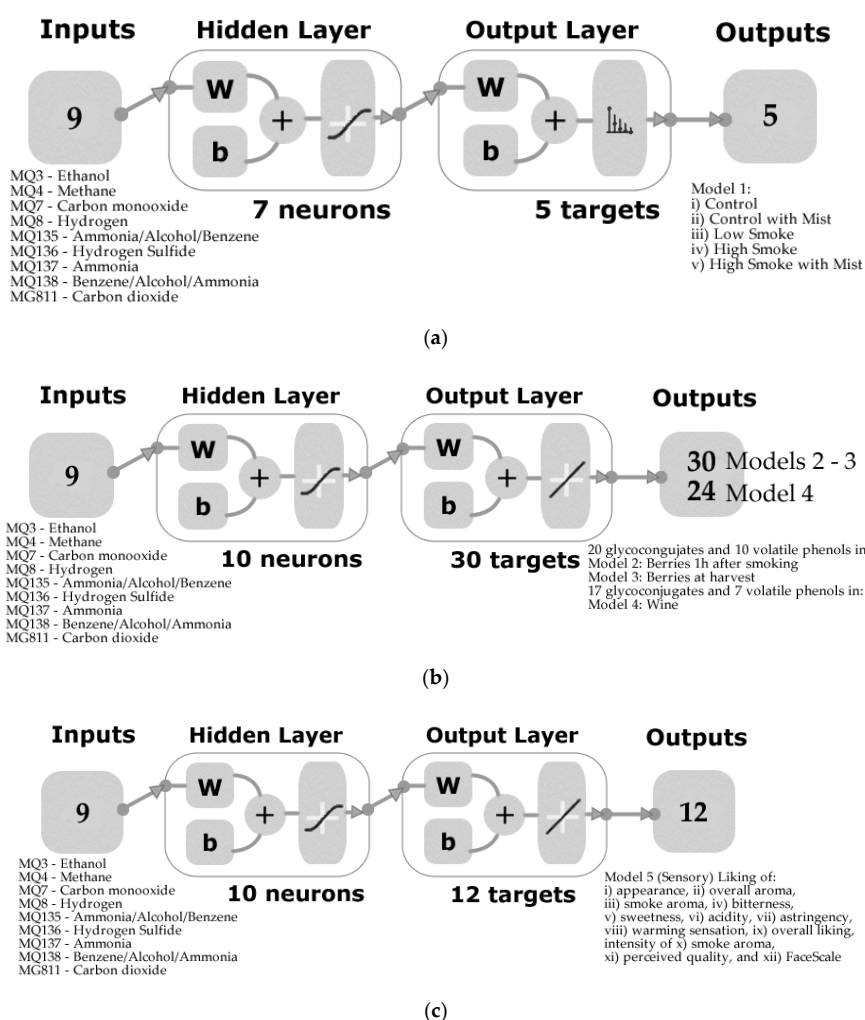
Inputs

Hidden Layer

Output Layer

Outputs

9

W

b

+

W

b

+

5

MQ3 - Ethanol
MQ4 - Methane
MQ7 - Carbon monooxide
MQ8 - Hydrogen
MQ135 - Ammonia/Alcohol/Benzene
MQ136 - Hydrogen Sulfide
MQ137 - Ammonia
MQ138 - Benzene/Alcohol/Ammonia
MG811 - Carbon dioxide

7 neurons

5 targets

Model 1:
i) Control
ii) Control with Mist
iii) Low Smoke
iv) High Smoke
v) High Smoke with Mist

(a)

Inputs

Hidden Layer

Output Layer

Outputs

9

W

b

+

W

b

+

30 Models 2 - 3
24 Model 4

MQ3 - Ethanol
MQ4 - Methane
MQ7 - Carbon monooxide
MQ8 - Hydrogen
MQ135 - Ammonia/Alcohol/Benzene
MQ136 - Hydrogen Sulfide
MQ137 - Ammonia
MQ138 - Benzene/Alcohol/Ammonia
MG811 - Carbon dioxide

10 neurons

30 targets

20 glycoconjugates and 10 volatile phenols in
Model 2: Berries 1h after smoking
Model 3: Berries at harvest
17 glycoconjugates and 7 volatile phenols in:
Model 4: Wine

(b)

Inputs

Hidden Layer

Output Layer

Outputs

9

W

b

+

W

b

+

12

MQ3 - Ethanol
MQ4 - Methane
MQ7 - Carbon monooxide
MQ8 - Hydrogen
MQ135 - Ammonia/Alcohol/Benzene
MQ136 - Hydrogen Sulfide
MQ137 - Ammonia
MQ138 - Benzene/Alcohol/Ammonia
MG811 - Carbon dioxide

10 neurons

12 targets

Model 5 (Sensory) Liking of:
i) appearance, ii) overall aroma,
iii) smoke aroma, iv) bitterness,
v) sweetness, vi) acidity, vii) astringency,
viii) warming sensation, ix) overall liking,
intensity of x) smoke aroma,
xi) perceived quality, and xii) FaceScale

(c)